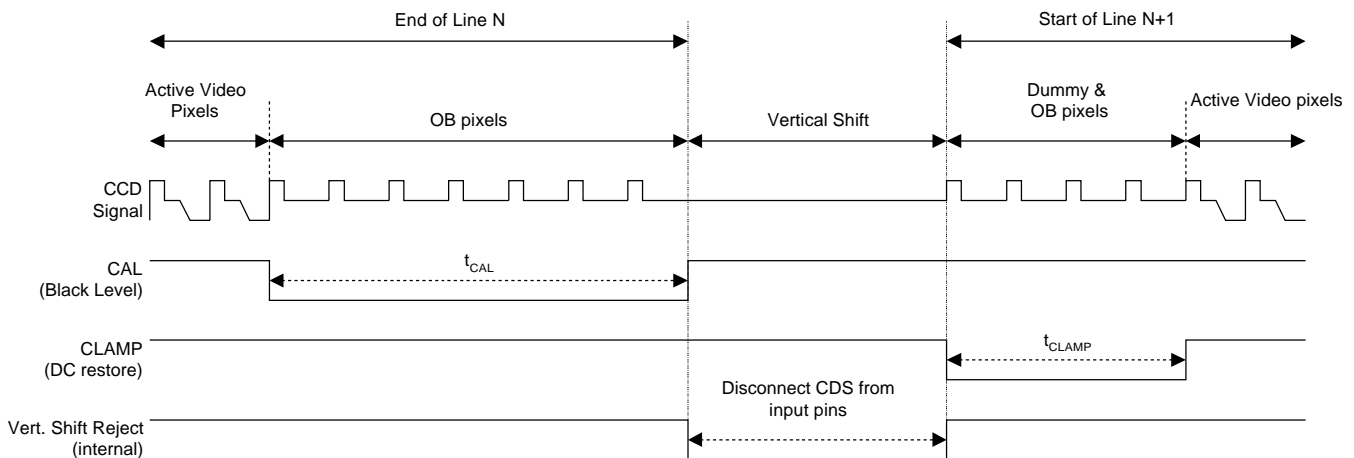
End of Line N

Start of Line N+1

Active Video Pixels

OB pixels

Vertical Shift

Dummy & OB pixels

Active Video pixels

CCD Signal

CAL (Black Level)

$t_{CAL}$

CLAMP (DC restore)

$t_{CLAMP}$

Disconnect CDS from input pins

Vert. Shift Reject (internal)